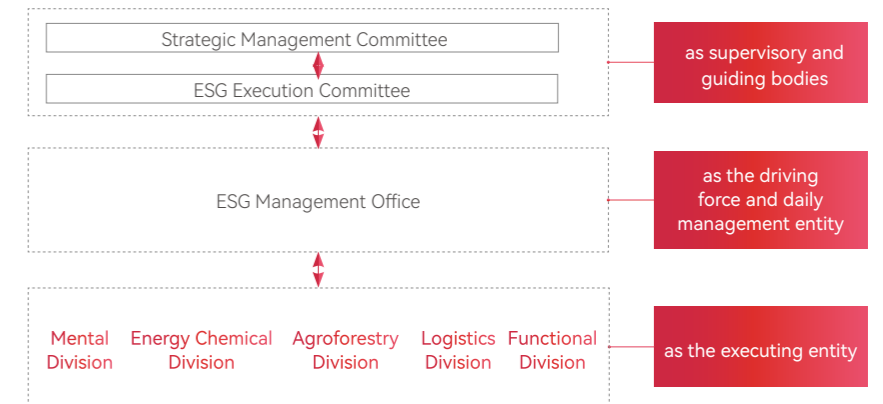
Strategic Management Committee

ESG Execution Committee

as supervisory and guiding bodies

ESG Management Office

as the driving force and daily management entity

Mental Division

Energy Chemical Division

Agroforestry Division

Logistics Division

Functional Division

as the executing entity